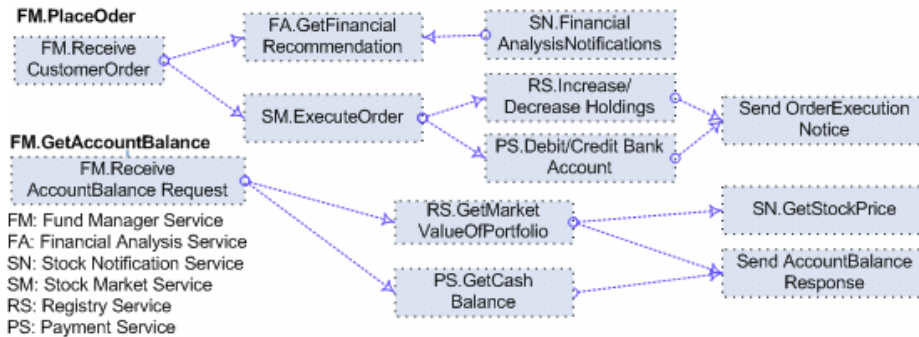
FM.PlaceOder

FM.Receive CustomerOrder

FA.GetFinancial Recommendation

SN.Financial AnalysisNotifications

SM.ExecuteOrder

RS.Increase/ Decrease Holdings

PS.Debit/Credit Bank Account

Send OrderExecution Notice

FM.GetAccountBalance

FM.Receive AccountBalance Request

RS.GetMarket ValueOfPortfolio

SN.GetStockPrice

PS.GetCash Balance

Send AccountBalance Response

FM: Fund Manager Service
FA: Financial Analysis Service
SN: Stock Notification Service
SM: Stock Market Service
RS: Registry Service
PS: Payment Service